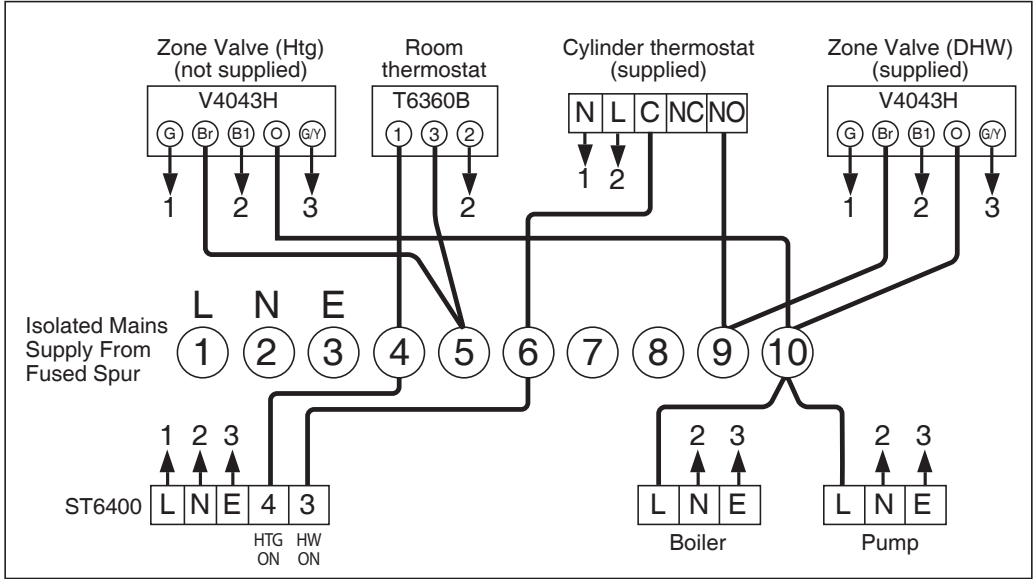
Zone Valve (Htg) (not supplied)

V4043H

G Br B1 O G/Y

1 2 3

Room thermostat

T6360B

1 3 2

2

Cylinder thermostat (supplied)

N L C NC NO

1 2

Zone Valve (DHW) (supplied)

V4043H

G Br B1 O G/Y

1 2 3

L N E

Isolated Mains Supply From Fused Spur

1 2 3 4 5 6 7 8 9 10

1 2 3

ST6400 L N E 4 3

HTG ON HW ON

2 3

L N E

Boiler

2 3

L N E

Pump